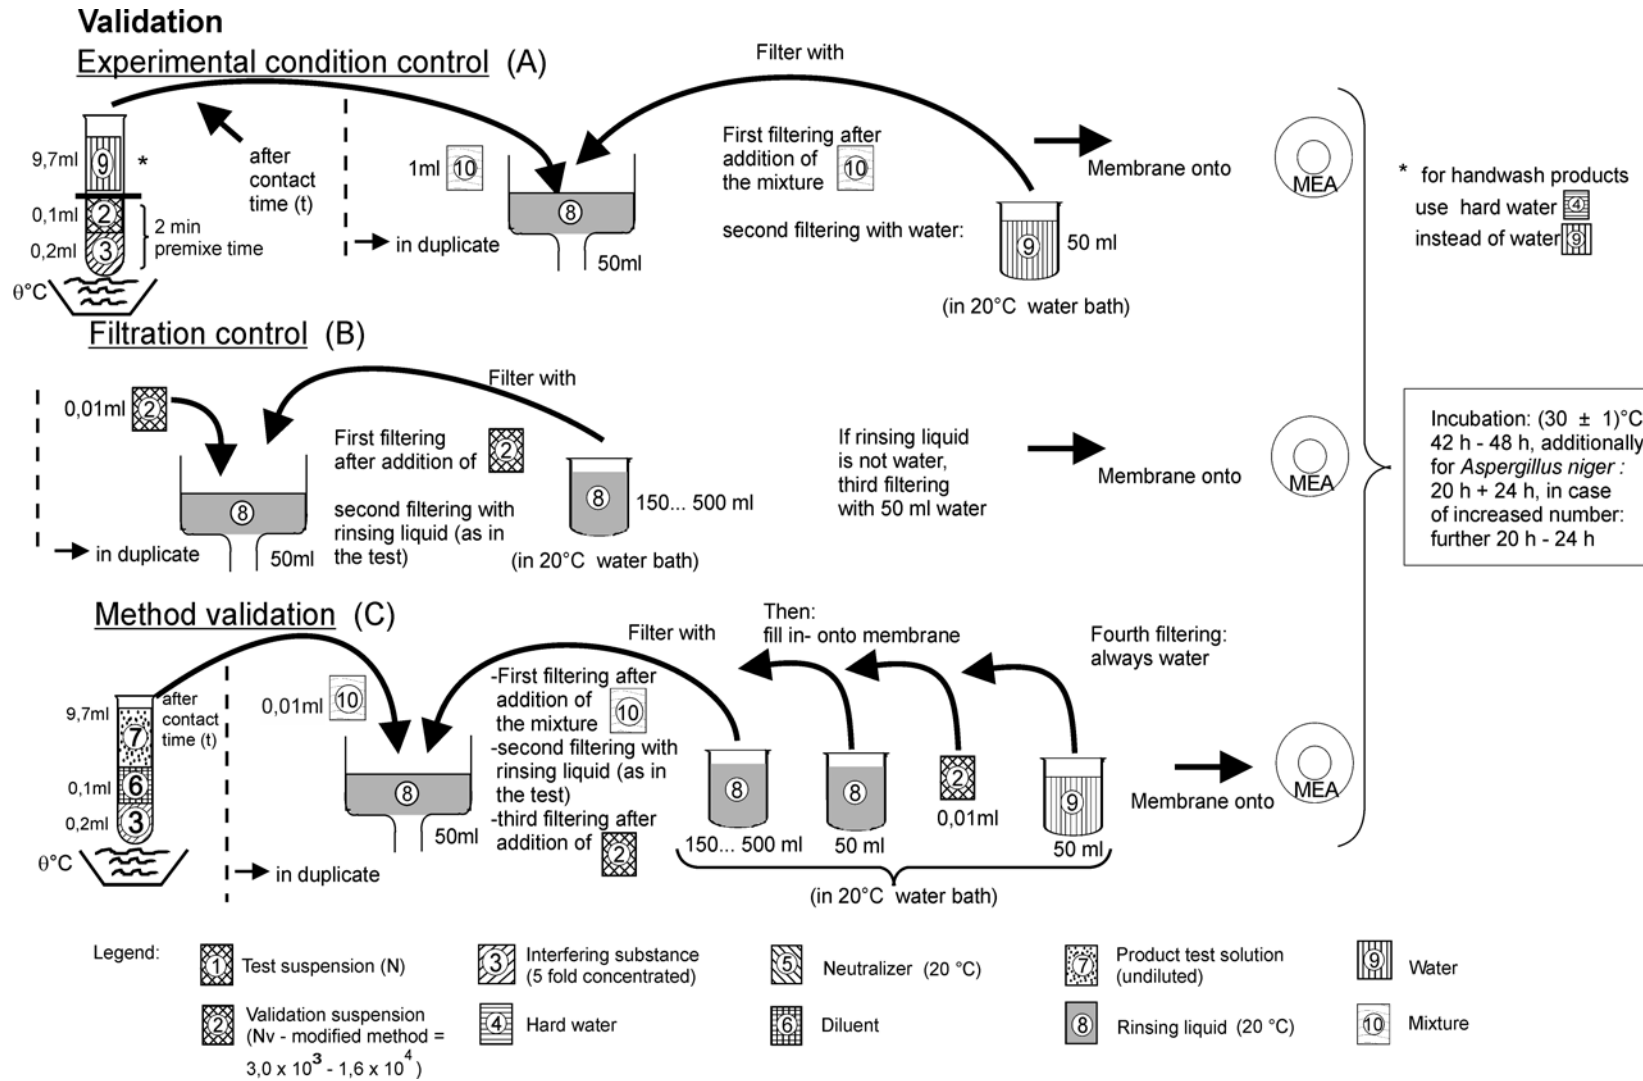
Validation

Experimental condition control (A)

Filter with

9,7ml 9 *

0,1ml 2

0,2ml 3

2 min premixe time

θ°C

after contact time (t)

1ml 10

→ in duplicate

8

50ml

First filtering after addition of 10 the mixture

second filtering with water:

Membrane onto

9 50 ml

(in 20°C water bath)

MEA

* for handwash products use hard water 4 instead of water 9

Filtration control (B)

Filter with

0,01ml 2

8

→ in duplicate

50ml

First filtering after addition of 2

second filtering with rinsing liquid (as in the test)

8 150... 500 ml

(in 20°C water bath)

If rinsing liquid is not water, third filtering with 50 ml water

Membrane onto

MEA

Incubation: (30 ± 1)°C 42 h - 48 h, additionally for *Aspergillus niger* : 20 h + 24 h, in case of increased number: further 20 h - 24 h

Method validation (C)

Filter with

Then: fill in- onto membrane

Fourth filtering: always water

9,7ml 7

0,1ml 6

0,2ml 3

θ°C

after contact time (t)

0,01ml 10

→ in duplicate

8

50ml

-First filtering after addition of the mixture 10
-second filtering with rinsing liquid (as in the test)
-third filtering after addition of 2

8 150... 500 ml

8 50 ml

2 0,01ml

9 50 ml

(in 20°C water bath)

Membrane onto

MEA

Legend:

1 Test suspension (N)

2 Validation suspension (Nv - modified method = $3,0 \times 10^3 - 1,6 \times 10^4$)

3 Interfering substance (5 fold concentrated)

4 Hard water

5 Neutralizer (20 °C)

6 Diluent

7 Product test solution (undiluted)

8 Rinsing liquid (20 °C)

9 Water

10 Mixture